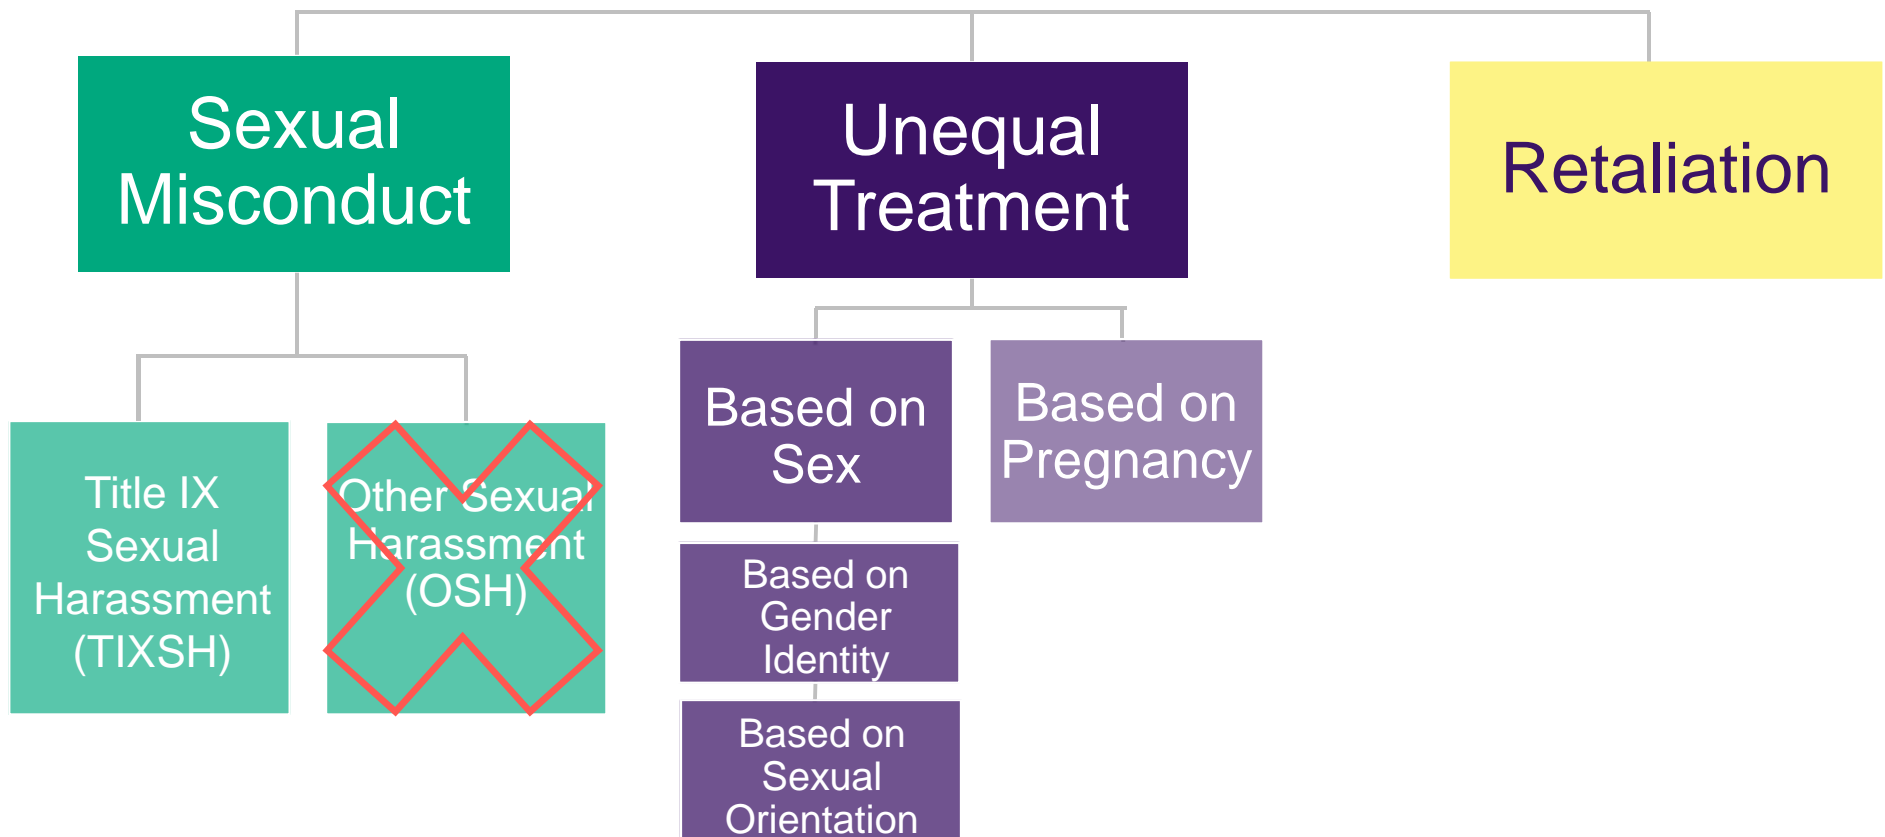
Sexual Misconduct

Unequal Treatment

Retaliation

Title IX Sexual Harassment (TIXSH)

Other Sexual Harassment (OSH)

Based on Sex

Based on Pregnancy

Based on Gender Identity

Based on Sexual Orientation